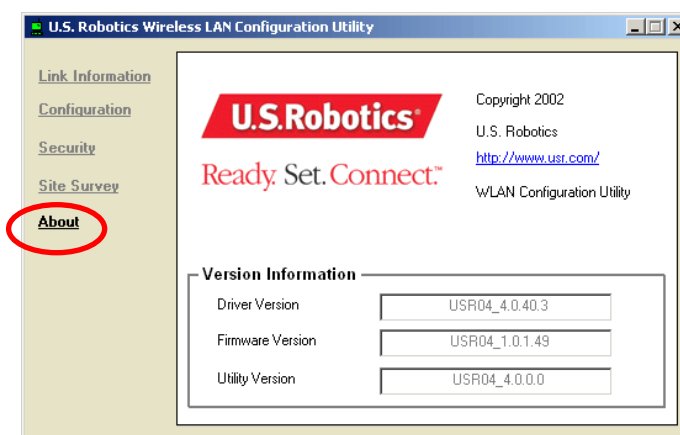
U.S. Robotics Wireless LAN Configuration Utility

Link Information
Configuration
Security
Site Survey
About

U.S.Robotics®
Ready. Set. Connect.™

Copyright 2002
U.S. Robotics
http://www.usr.com/
WLAN Configuration Utility

Version Information

| Driver Version | USR04_4.0.40.3 |
|---|---|
| Firmware Version | USR04_1.0.1.49 |
| Utility Version | USR04_4.0.0.0 |